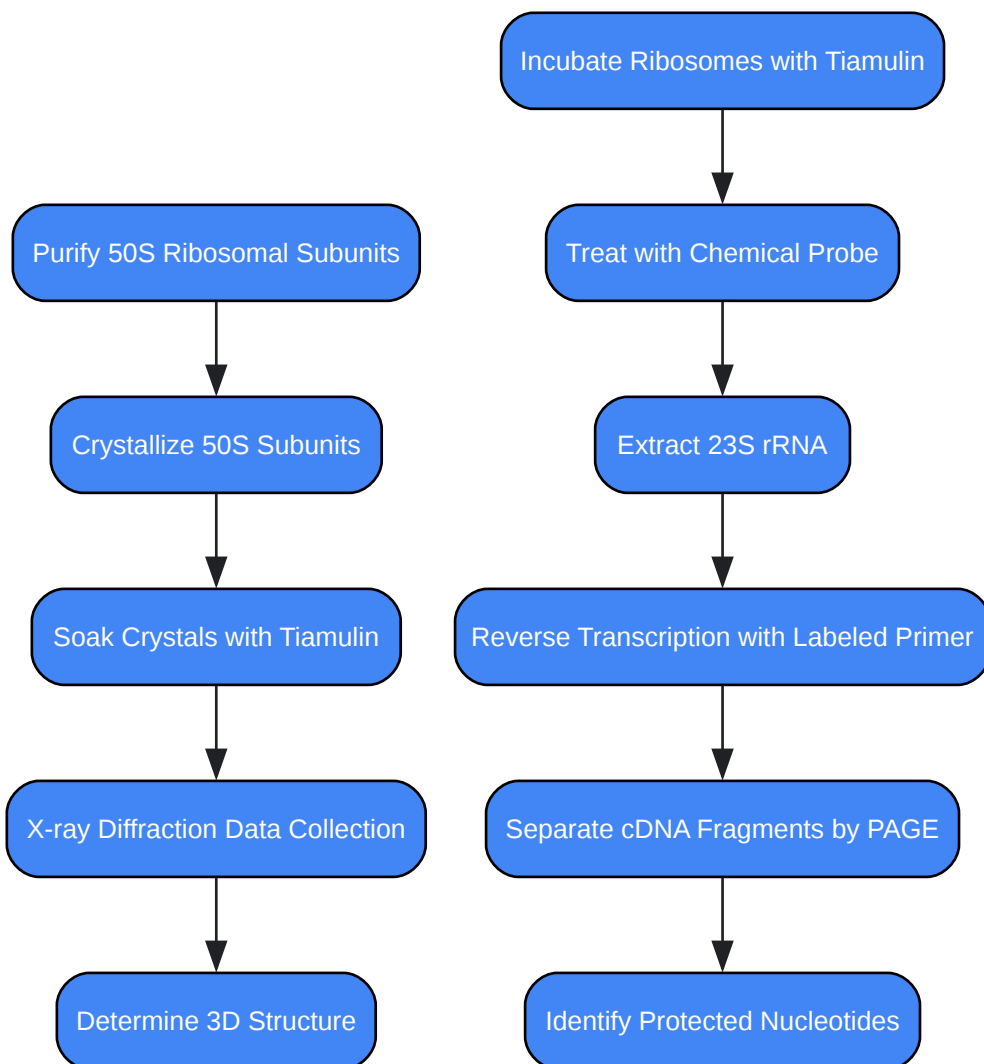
Purify 50S Ribosomal Subunits

Crystallize 50S Subunits

Soak Crystals with Tiamulin

X-ray Diffraction Data Collection

Determine 3D Structure

Incubate Ribosomes with Tiamulin

Treat with Chemical Probe

Extract 23S rRNA

Reverse Transcription with Labeled Primer

Separate cDNA Fragments by PAGE

Identify Protected Nucleotides